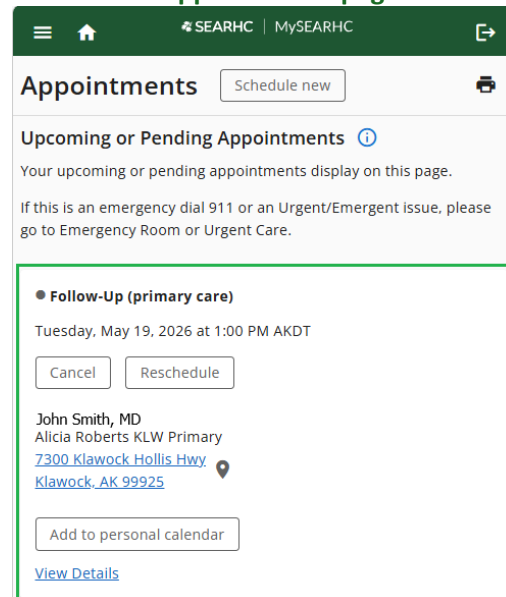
SEARHC | MySEARHC

Appointments
Schedule new

Upcoming or Pending Appointments

Your upcoming or pending appointments display on this page.

If this is an emergency dial 911 or an Urgent/Emergent issue, please go to Emergency Room or Urgent Care.

Follow-Up (primary care)

Tuesday, May 19, 2026 at 1:00 PM AKDT

Cancel
Reschedule

John Smith, MD
Alicia Roberts KLW Primary
7300 Klawock Hollis Hwy
Klawock, AK 99925

Add to personal calendar

View Details